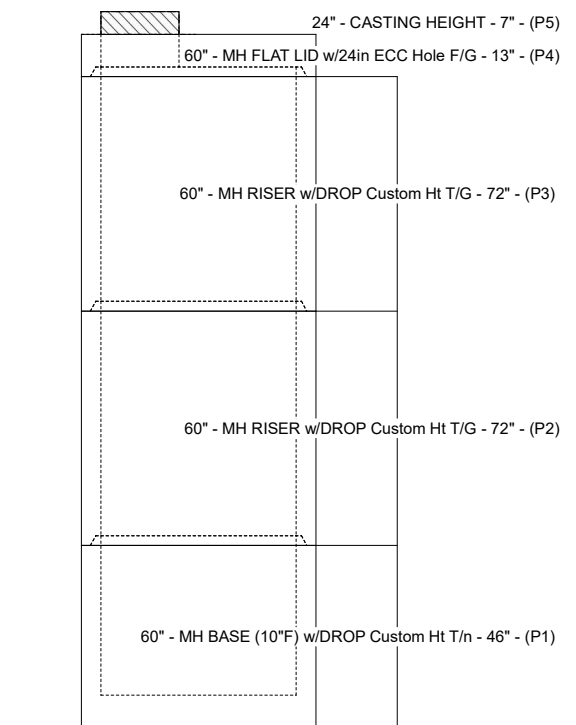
24" - CASTING HEIGHT - 7" - (P5)

60" - MH FLAT LID w/24in ECC Hole F/G - 13" - (P4)

60" - MH RISER w/DROP Custom Ht T/G - 72" - (P3)

60" - MH RISER w/DROP Custom Ht T/G - 72" - (P2)

60" - MH BASE (10"F) w/DROP Custom Ht T/n - 46" - (P1)